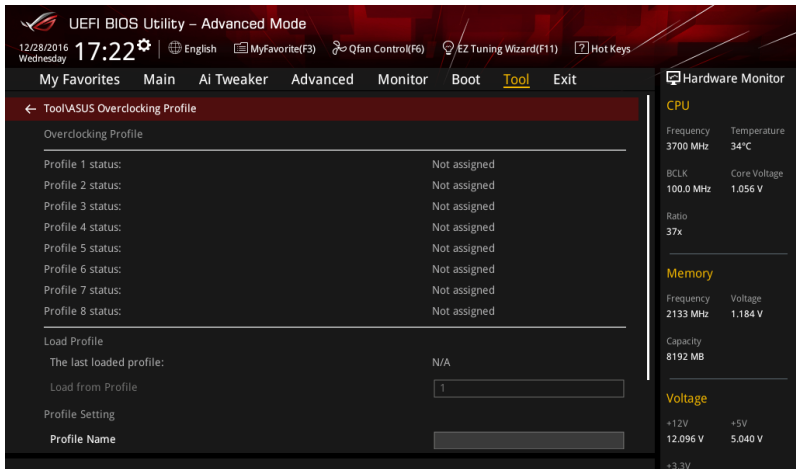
UEFI BIOS Utility – Advanced Mode

12/28/2016 Wednesday 17:22 English MyFavorite(F3) Qfan Control(F6) EZ Tuning Wizard(F11) Hot Keys

My Favorites Main Ai Tweaker Advanced Monitor Boot Tool Exit

Hardware Monitor

← Tool\ASUS Overclocking Profile

Overclocking Profile

| | |
|---|---|
| Profile 1 status: | Not assigned |
| Profile 2 status: | Not assigned |
| Profile 3 status: | Not assigned |
| Profile 4 status: | Not assigned |
| Profile 5 status: | Not assigned |
| Profile 6 status: | Not assigned |
| Profile 7 status: | Not assigned |
| Profile 8 status: | Not assigned |

Load Profile

The last loaded profile: N/A

Load from Profile 1

Profile Setting

Profile Name

CPU

Frequency 3700 MHz
Temperature 34°C
BCLK 100.0 MHz
Core Voltage 1.056 V
Ratio 37x

Memory

Frequency 2133 MHz
Voltage 1.184 V
Capacity 8192 MB

Voltage

+12V 12.096 V
+5V 5.040 V
+3.3V